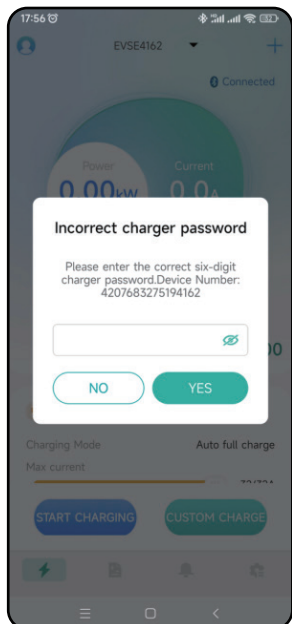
17:56

EVSE4162

Connected

Power
0.00kw

Current
0.0A

Incorrect charger password

Please enter the correct six-digit charger password.Device Number: 4207683275194162

NO

YES

Charging Mode

Auto full charge

Max current

START CHARGING

CUSTOM CHARGE